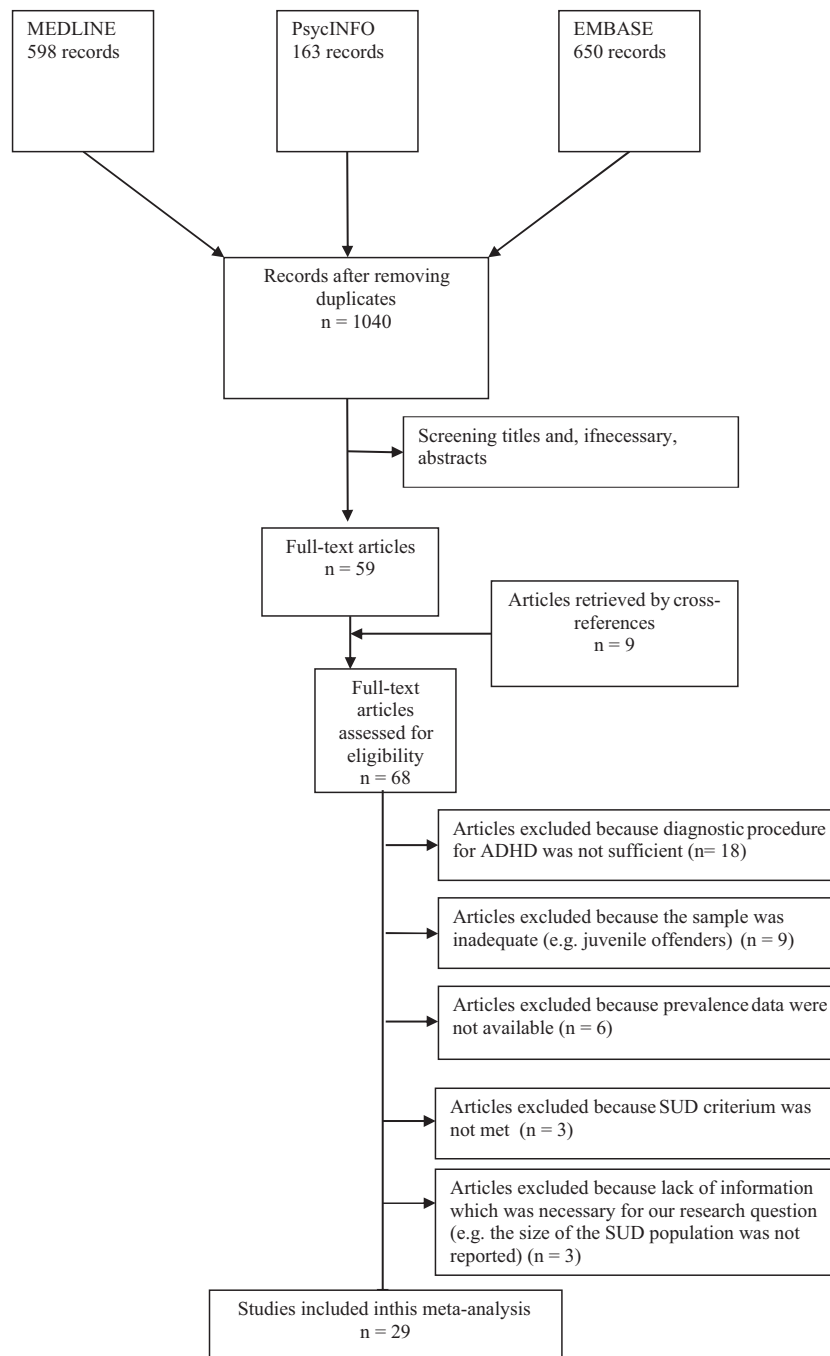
MEDLINE
598 records

PsycINFO
163 records

EMBASE
650 records

Records after removing duplicates
n = 1040

Screening titles and, ifnecessary, abstracts

Full-text articles
n = 59

Articles retrieved by crossreferences
n = 9

Full-text articles assessed for eligibility
n = 68

Articles excluded because diagnostic procedure for ADHD was not sufficient (n= 18)

Articles excluded because the sample was inadequate (e.g. juvenile offenders) (n = 9)

Articles excluded because prevalence data were not available (n = 6)

Articles excluded because SUD criterium was not met (n = 3)

Articles excluded because lack of information which was necessary for our research question (e.g. the size of the SUD population was not reported) (n = 3)

Studies included inthis meta-analysis
n = 29